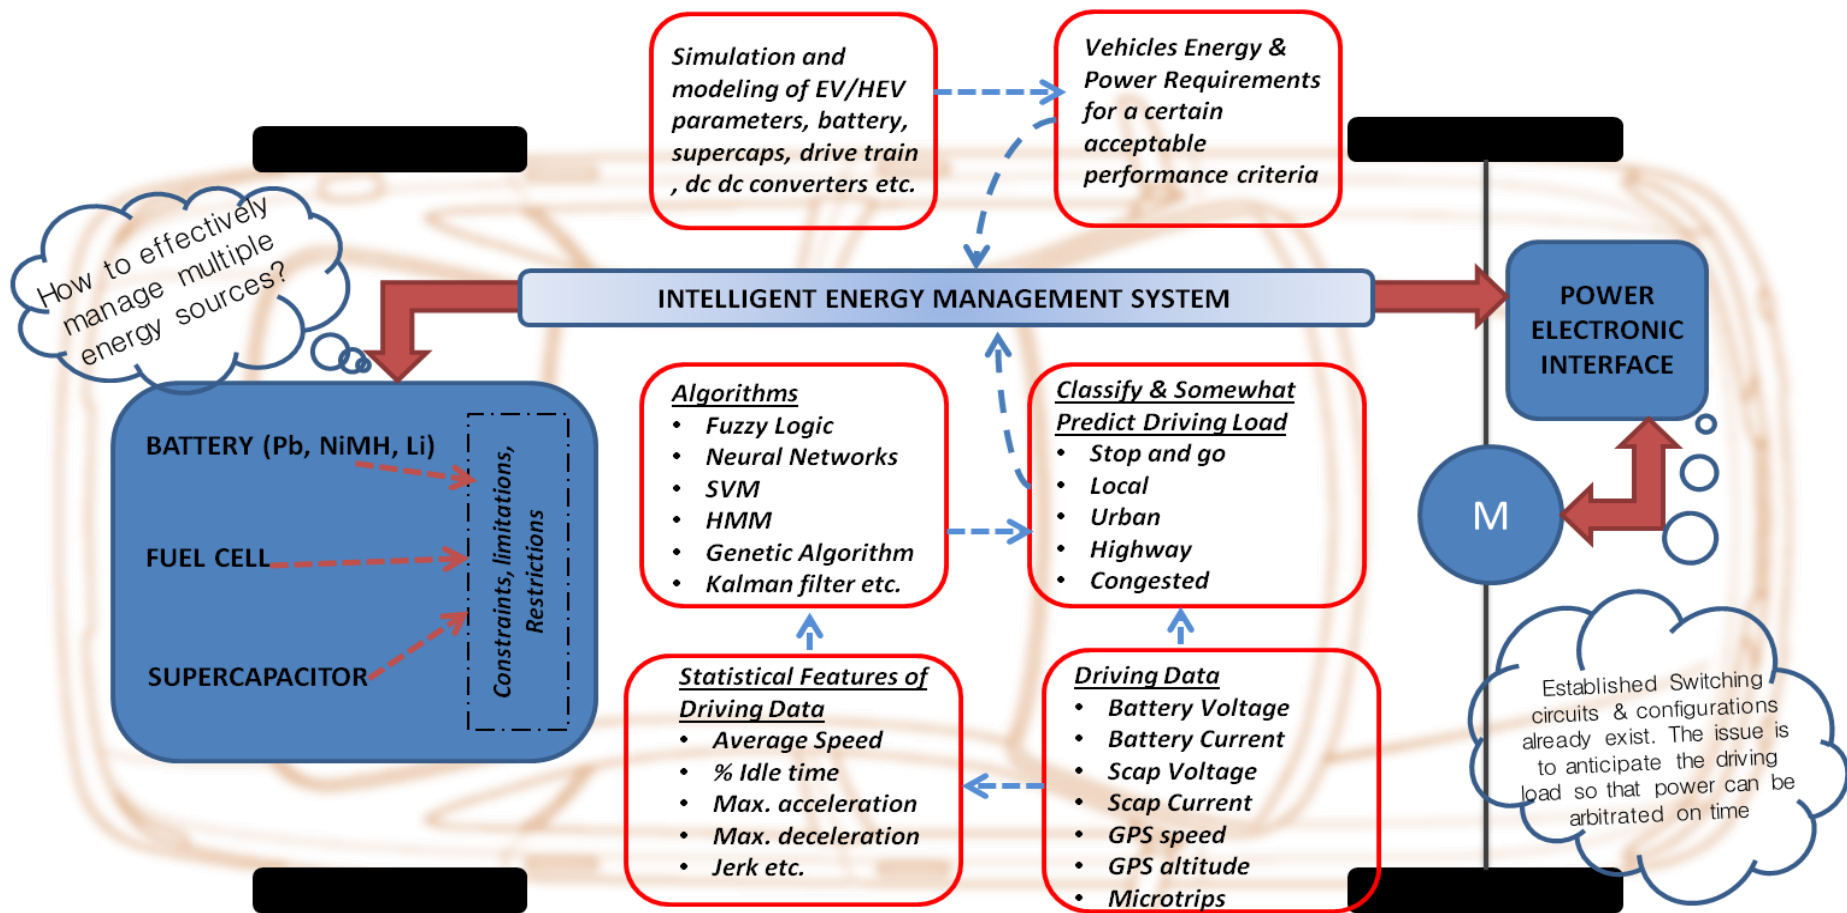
Simulation and modeling of EV/HEV parameters, battery, supercaps, drive train , dc dc converters etc.

Vehicles Energy & Power Requirements for a certain acceptable performance criteria

How to effectively manage multiple energy sources?

INTELLIGENT ENERGY MANAGEMENT SYSTEM

POWER ELECTRONIC INTERFACE

BATTERY (Pb, NiMH, Li)

FUEL CELL

SUPERCAPACITOR

Constraints, limitations, Restrictions

Algorithms
• Fuzzy Logic
• Neural Networks
• SVM
• HMM
• Genetic Algorithm
• Kalman filter etc.

Classify & Somewhat Predict Driving Load
• Stop and go
• Local
• Urban
• Highway
• Congested

M

Statistical Features of Driving Data
• Average Speed
• % Idle time
• Max. acceleration
• Max. deceleration
• Jerk etc.

Driving Data
• Battery Voltage
• Battery Current
• Scap Voltage
• Scap Current
• GPS speed
• GPS altitude
• Microtrips

Established Switching circuits & configurations already exist. The issue is to anticipate the driving load so that power can be arbitrated on time